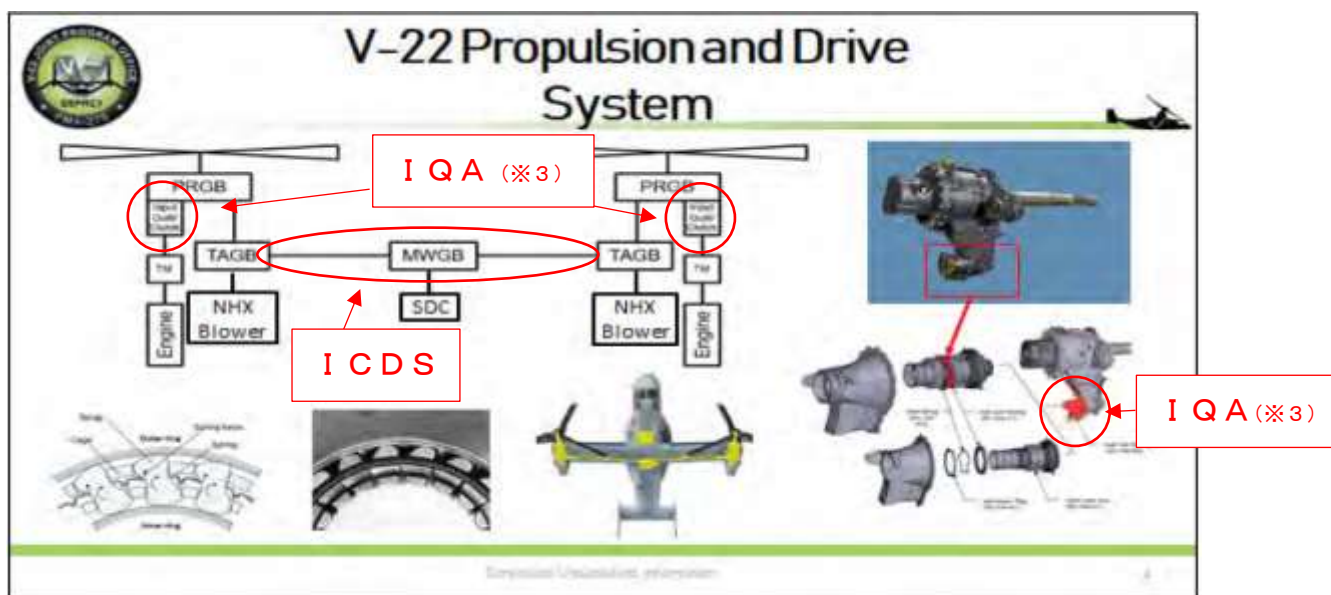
V-22 Propulsion and Drive System

ＩＱＡ（※３）

PRGB

PRGB

Input Quill Clutch

Input Quill Clutch

TAGB

MWGB

TAGB

TM

TM

NHX Blower

SDC

NHX Blower

Engine

Engine

ＩＣＤＳ

ＩＱＡ（※３）

Spring

Cage

Outer ring

Spring

Inner ring

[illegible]

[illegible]